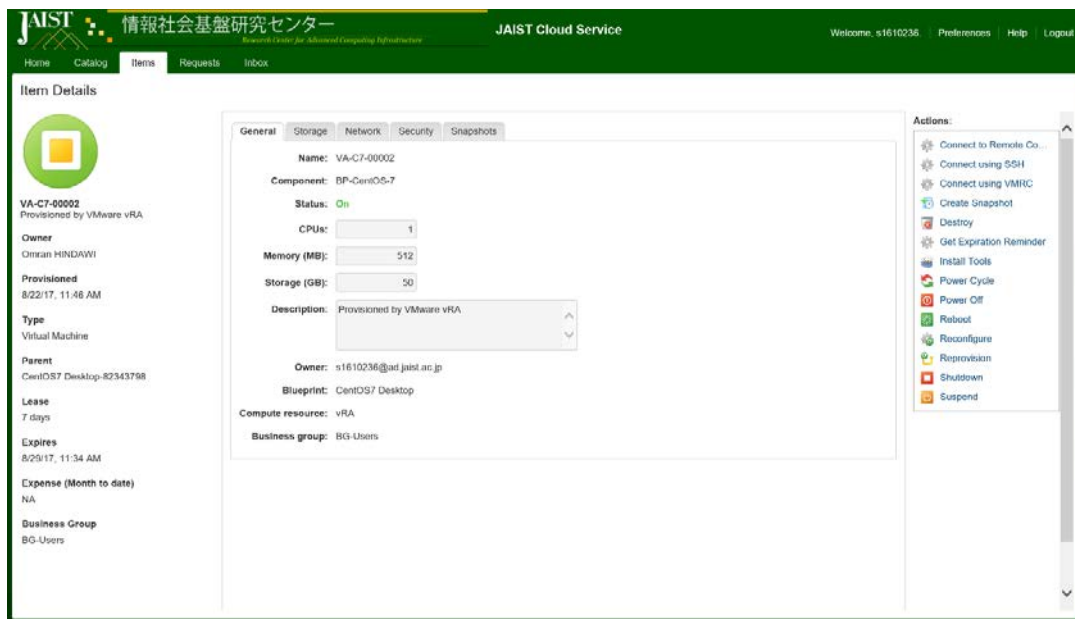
JAIST 情報社会基盤研究センター
Research Center for Advanced Computing Infrastructure
JAIST Cloud Service
Welcome, s1610236. | Preferences | Help | Logout

Home Catalog Items Requests Inbox

Item Details

VA-C7-00002
Provisioned by VMware vRA

Owner
Omran HINDAWI

Provisioned
8/22/17, 11:46 AM

Type
Virtual Machine

Parent
CentOS7 Desktop-82343798

Lease
7 days

Expires
8/29/17, 11:34 AM

Expense (Month to date)
NA

Business Group
BG-Users

General Storage Network Security Snapshots

Name: VA-C7-00002
Component: BP-CentOS-7
Status: On
CPUs: 1
Memory (MB): 512
Storage (GB): 50
Description: Provisioned by VMware vRA
Owner: s1610236@ad.jaist.ac.jp
Blueprint: CentOS7 Desktop
Compute resource: vRA
Business group: BG-Users

Actions:
Connect to Remote Co...
Connect using SSH
Connect using VMRC
Create Snapshot
Destroy
Get Expiration Reminder
Install Tools
Power Cycle
Power Off
Reboot
Reconfigure
Reprovision
Shutdown
Suspend